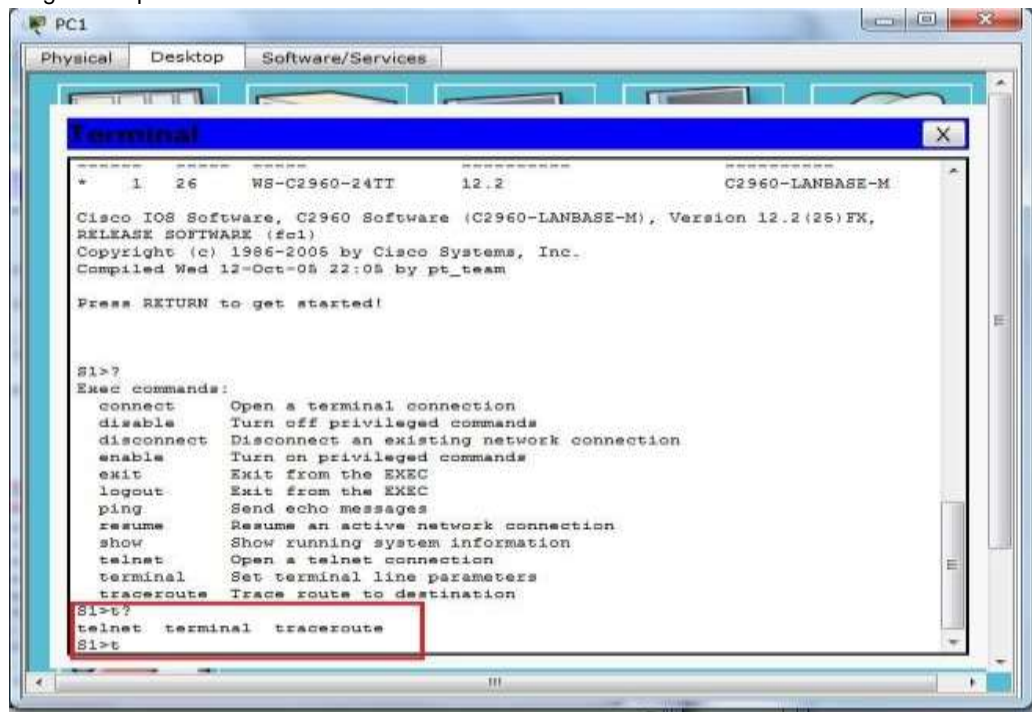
PC1

Physical | Desktop | Software/Services

Terminal

------ ----- ----- ---------- ----------
* 1 26 WS-C2960-24TT 12.2 C2960-LANBASE-M

Cisco IOS Software, C2960 Software (C2960-LANBASE-M), Version 12.2(25)FX, RELEASE SOFTWARE (fc1)
Copyright (c) 1986-2005 by Cisco Systems, Inc.
Compiled Wed 12-Oct-05 22:05 by pt_team

Press RETURN to get started!

S1>?
Exec commands:
connect Open a terminal connection
disable Turn off privileged commands
disconnect Disconnect an existing network connection
enable Turn on privileged commands
exit Exit from the EXEC
logout Exit from the EXEC
ping Send echo messages
resume Resume an active network connection
show Show running system information
telnet Open a telnet connection
terminal Set terminal line parameters
traceroute Trace route to destination
S1>t?
telnet terminal traceroute
S1>t